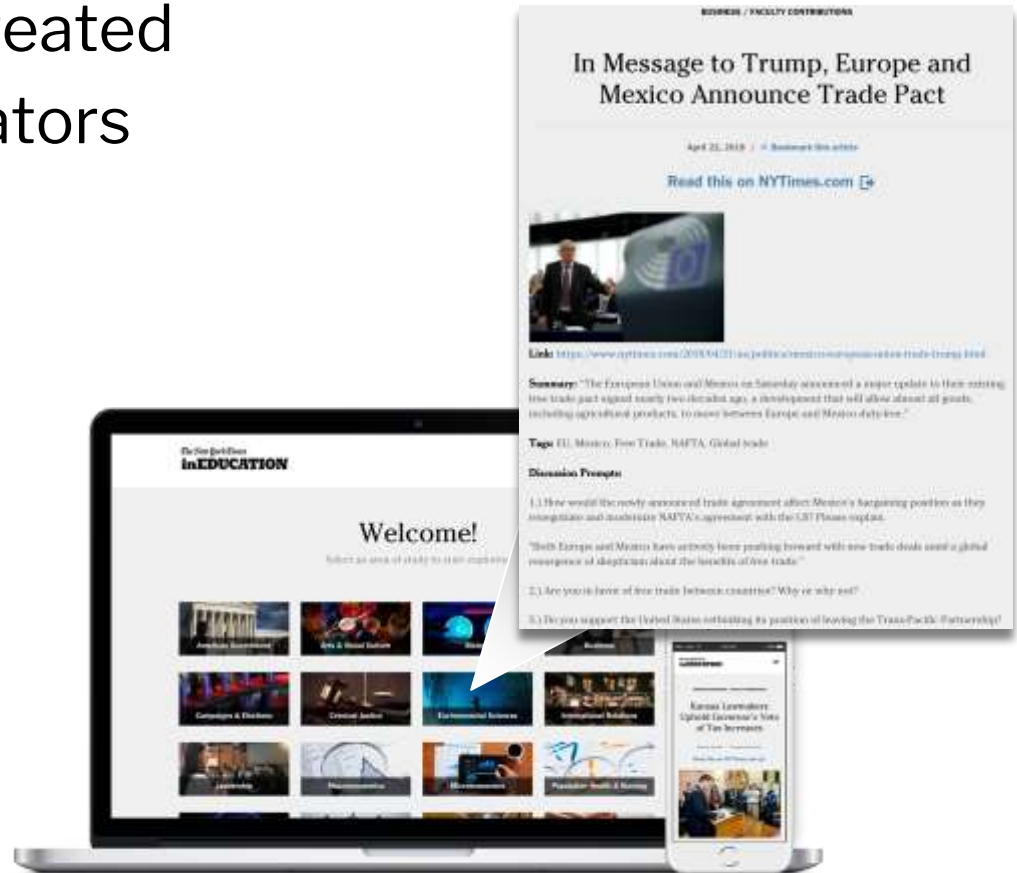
eated
ators

BUSINESS / FACULTY CONTRIBUTIONS

In Message to Trump, Europe and Mexico Announce Trade Pact

April 22, 2018 | Bookmark this article

Read this on NYTimes.com

Link: https://www.nytimes.com/2018/04/21/us/politics/mexico-european-union-trade-trump.html

Summary: "The European Union and Mexico on Saturday announced a major update to their existing free trade pact signed nearly two decades ago, a development that will allow almost all goods, including agricultural products, to move between Europe and Mexico duty-free."

Tags: EU, Mexico, Free Trade, NAFTA, Global trade

Discussion Prompts:

1.) How would the newly announced trade agreement affect Mexico's bargaining position as they renegotiate and modernize NAFTA's agreement with the US? Please explain.

"Both Europe and Mexico have actively been pushing forward with new trade deals amid a global resurgence of skepticism about the benefits of free trade."

2.) Are you in favor of free trade between countries? Why or why not?

3.) Do you support the United States rethinking its position of leaving the Trans-Pacific Partnership?

The New York Times
inEDUCATION

Welcome!

Select an area of study to start exploring

American Government
Arts & Visual Culture
Business
Campaigns & Elections
Criminal Justice
Environmental Sciences
International Relations
Leadership
Macroeconomics
Microeconomics
Population Health & Nursing

Kansas Lawmakers Uphold Governor's Veto of Tax Increases